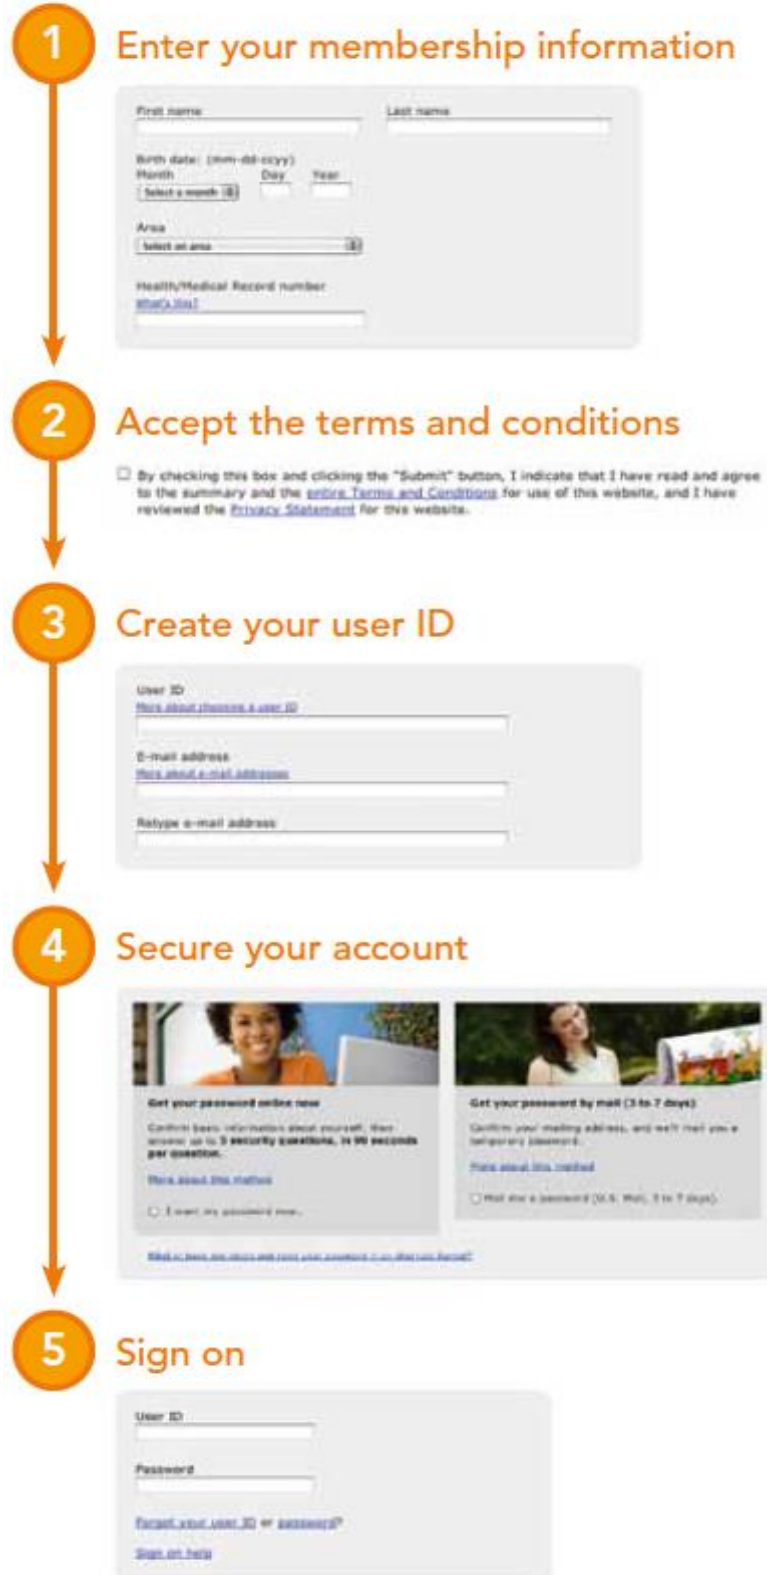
1 Enter your membership information

First name
Last name

Birth date: (mm-dd-ccyy)
Month Day Year
Select a month

Area
Select an area

Health/Medical Record number
What's this?

2 Accept the terms and conditions

By checking this box and clicking the "Submit" button, I indicate that I have read and agree to the summary and the entire Terms and Conditions for use of this website, and I have reviewed the Privacy Statement for this website.

3 Create your user ID

User ID
More about choosing a user ID

E-mail address
More about e-mail addresses

Retype e-mail address

4 Secure your account

Get your password online now
Confirm basic information about yourself, then answer up to 3 security questions, in 90 seconds per question.
More about this method
I want my password now.

Get your password by mail (3 to 7 days)
Confirm your mailing address, and we'll mail you a temporary password.
More about this method
Mail me a password (U.S. Mail, 3 to 7 days)

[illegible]

5 Sign on

User ID

Password

Forgot your user ID or password?

Sign on help